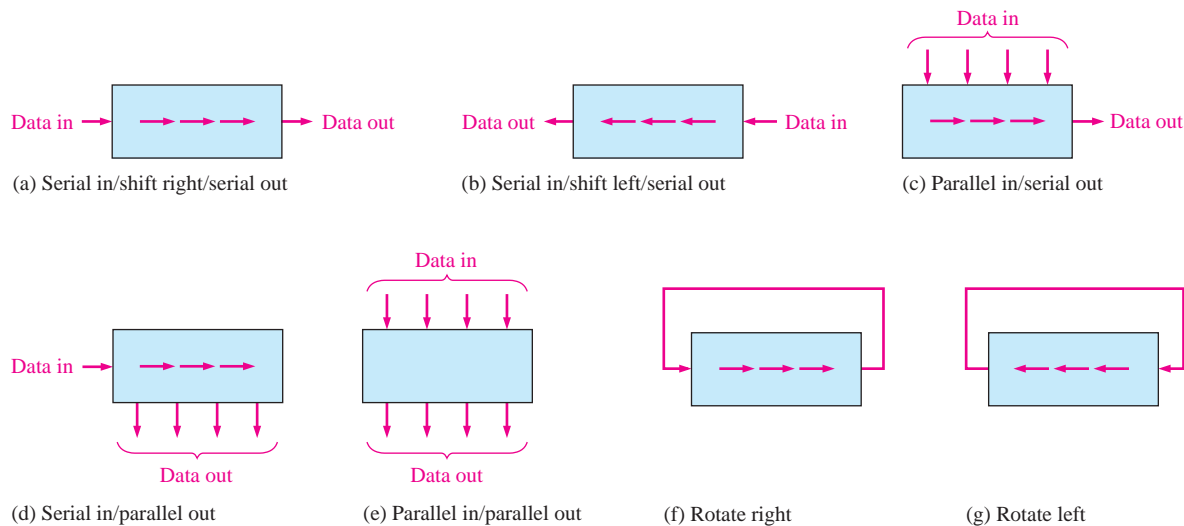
Data in

Data in

Data out

Data out

Data in

Data out

(a) Serial in/shift right/serial out

(b) Serial in/shift left/serial out

(c) Parallel in/serial out

Data in

Data in

Data out

Data out

(d) Serial in/parallel out

(e) Parallel in/parallel out

(f) Rotate right

(g) Rotate left